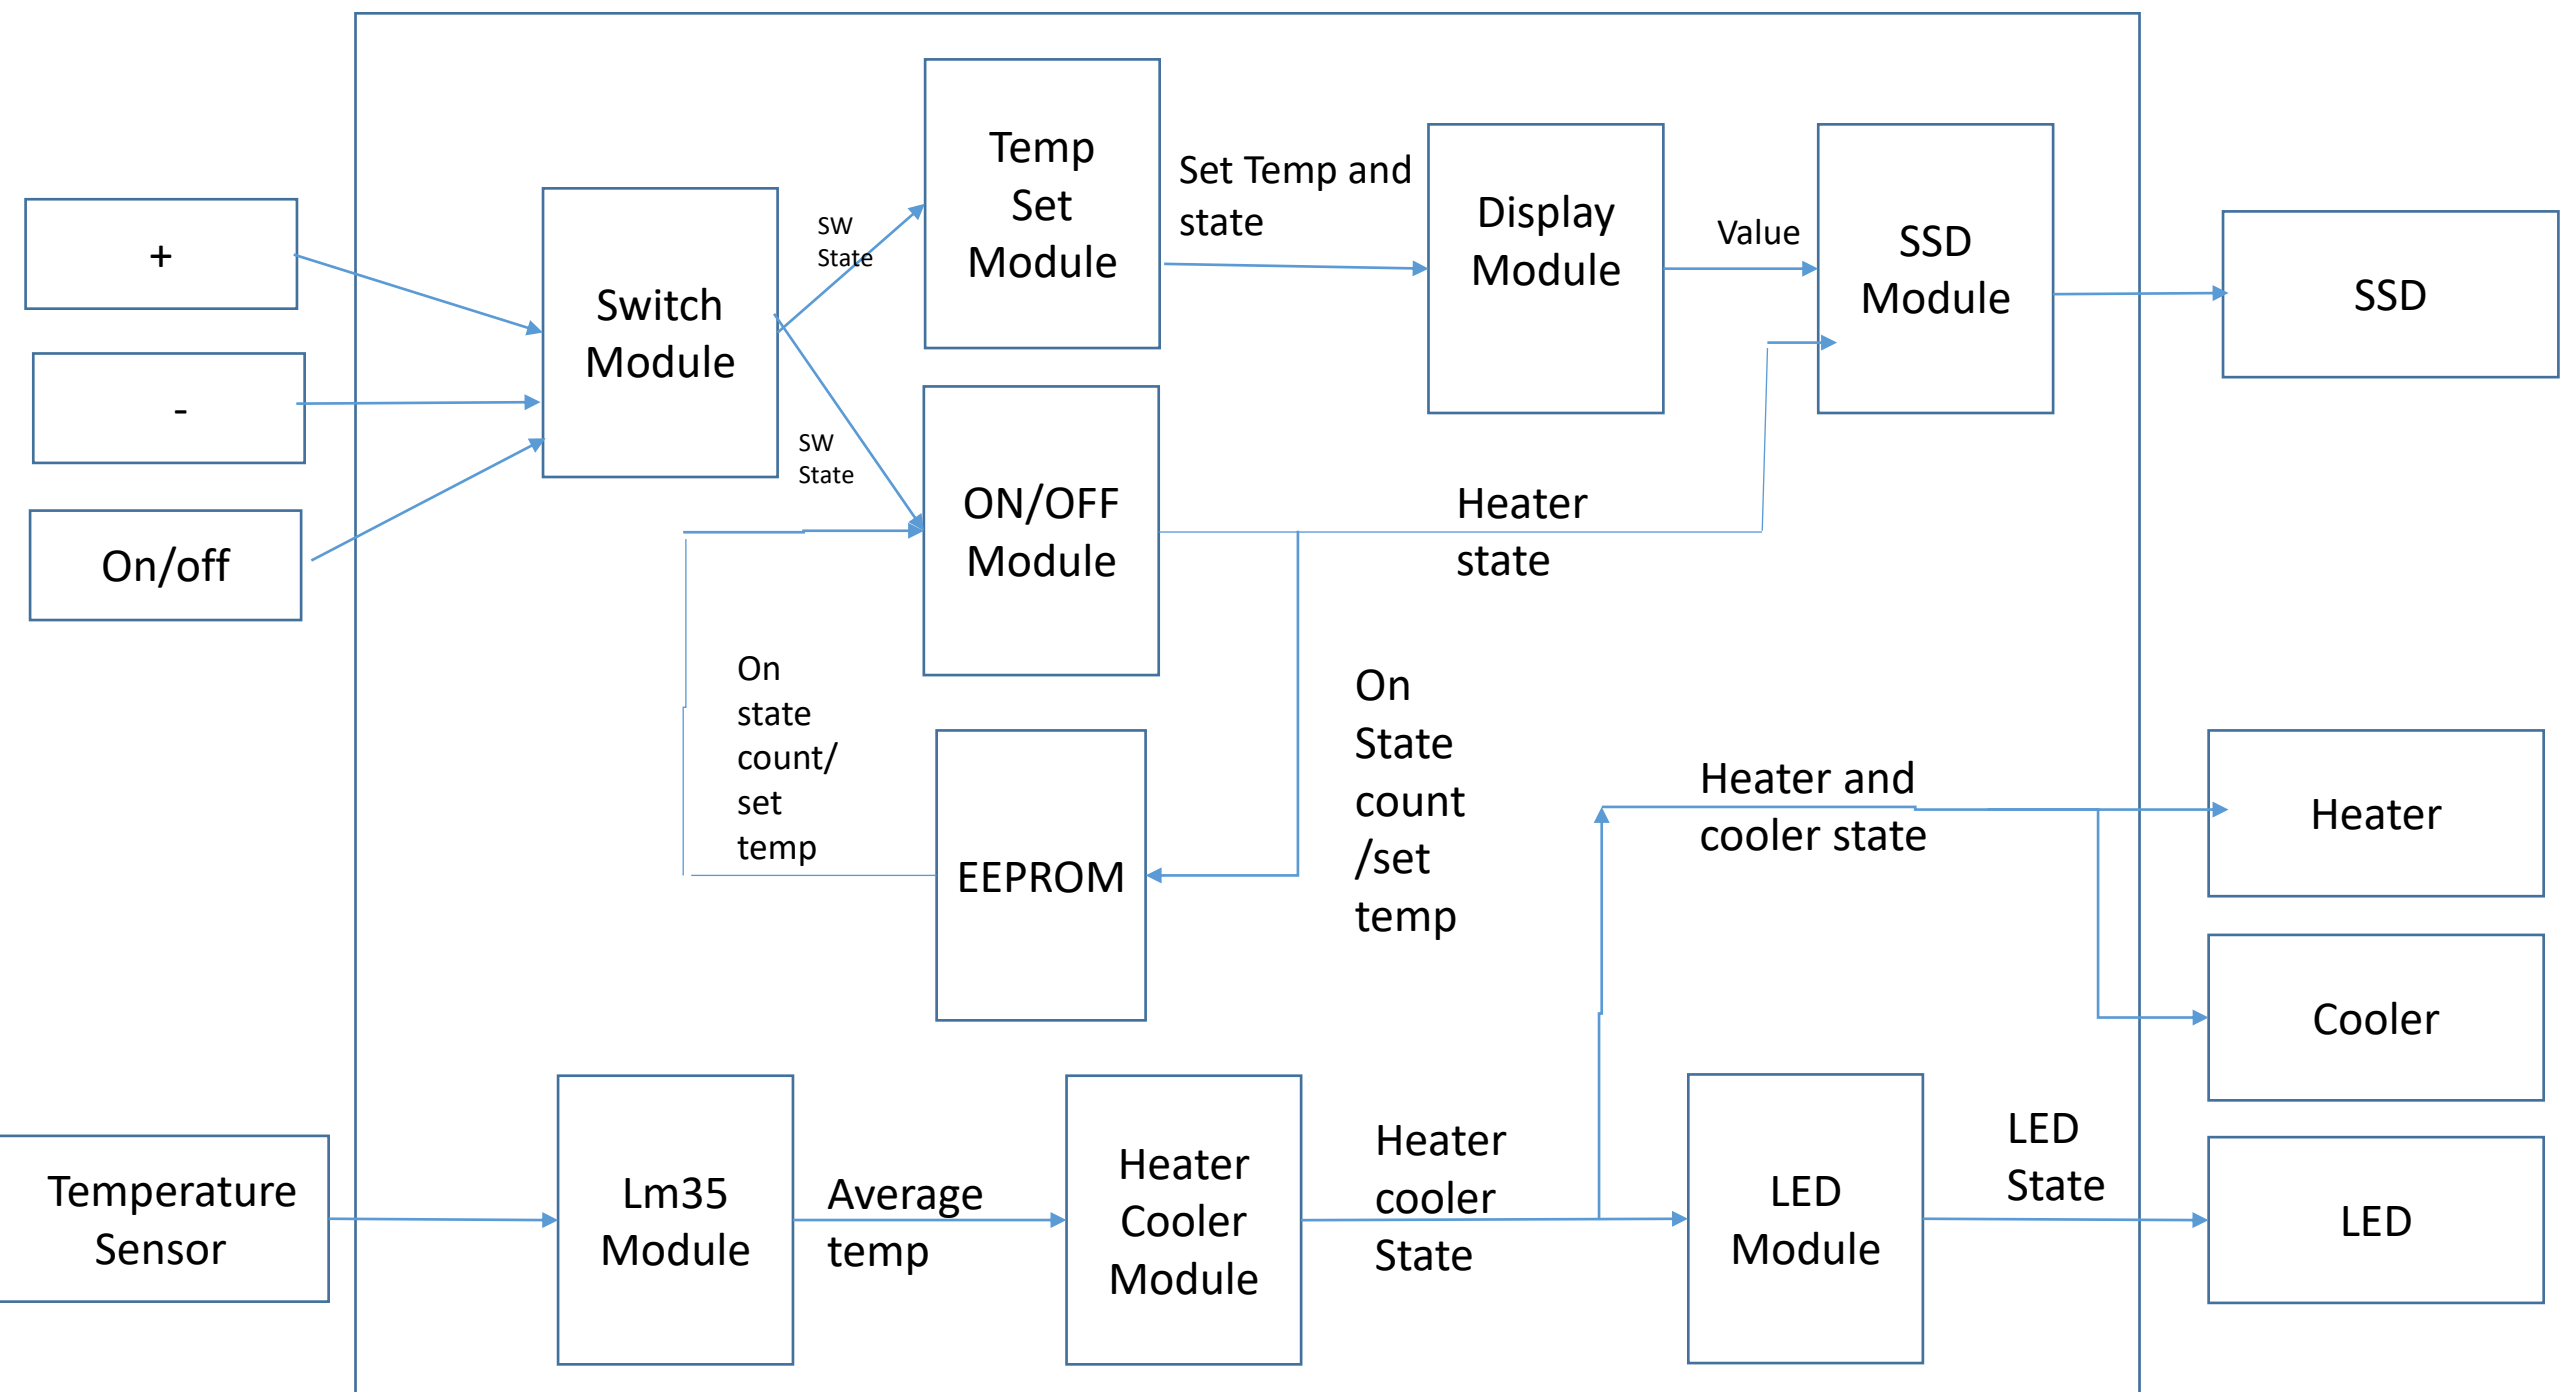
+

-

On/off

Switch Module

SW State

SW State

Temp Set Module

Set Temp and state

Display Module

Value

SSD Module

SSD

ON/OFF Module

Heater state

On state count/ set temp

EEPROM

On State count /set temp

Heater and cooler state

Heater

Cooler

Temperature Sensor

Lm35 Module

Average temp

Heater Cooler Module

Heater cooler State

LED Module

LED State

LED